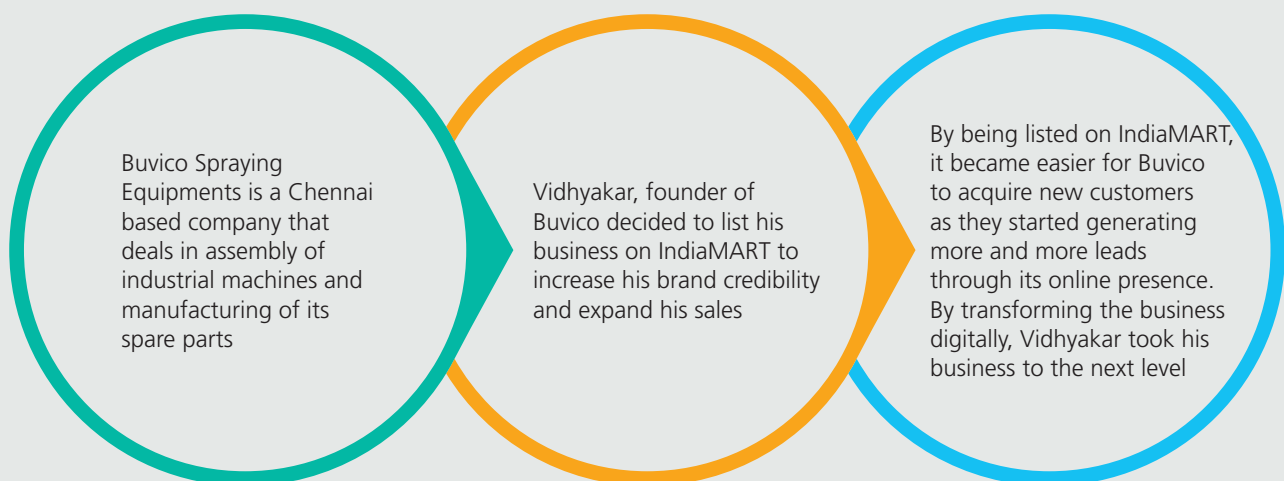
Buvico Spraying Equipments is a Chennai based company that deals in assembly of industrial machines and manufacturing of its spare parts

Vidhyakar, founder of Buvico decided to list his business on IndiaMART to increase his brand credibility and expand his sales

By being listed on IndiaMART, it became easier for Buvico to acquire new customers as they started generating more and more leads through its online presence. By transforming the business digitally, Vidhyakar took his business to the next level